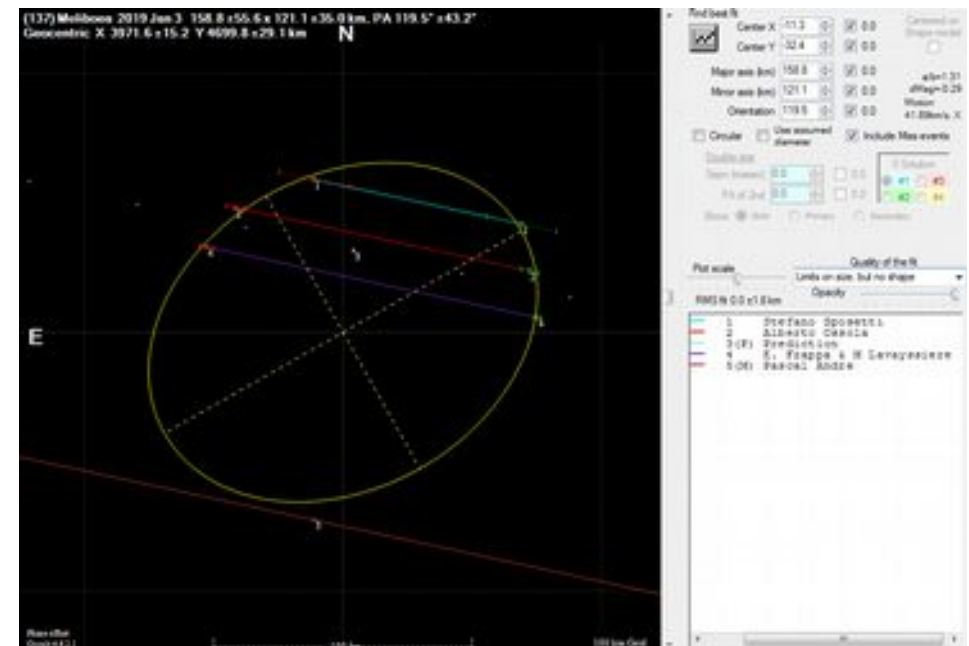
(137) Meliboea 2019 Jan 3 158.8 ±55.6 x 121.1 ±35.0 km, PA 119.5° ±43.2°
Geocentric X 3971.6 ±15.2 Y 4699.8 ±29.1 km

N

E

Find best fit

Center X -11.3 0.0
Center Y 32.4 0.0
Major axis (km) 158.8 0.0
Minor axis (km) 121.1 0.0
Orientation 119.5 0.0

a/b=1.31
dMag=0.29
Motion
41.88km/s

Circular
Use assumed diameter
Include Miss events

Double star
Sepn (mass) 0.0
PA of 2nd 0.0

X Solution
#1 #3 #2 #4

Plot scale
Quality of the fit
Limits on size, but no shape
Opacity
RMS fit 0.0 ±1.6 km

1 Stefano Sposetti
2 Alberto Cesela
3(P) Prediction
4 E. Frappa & M Lavayssiere
5(M) Pascal Andre

100 km